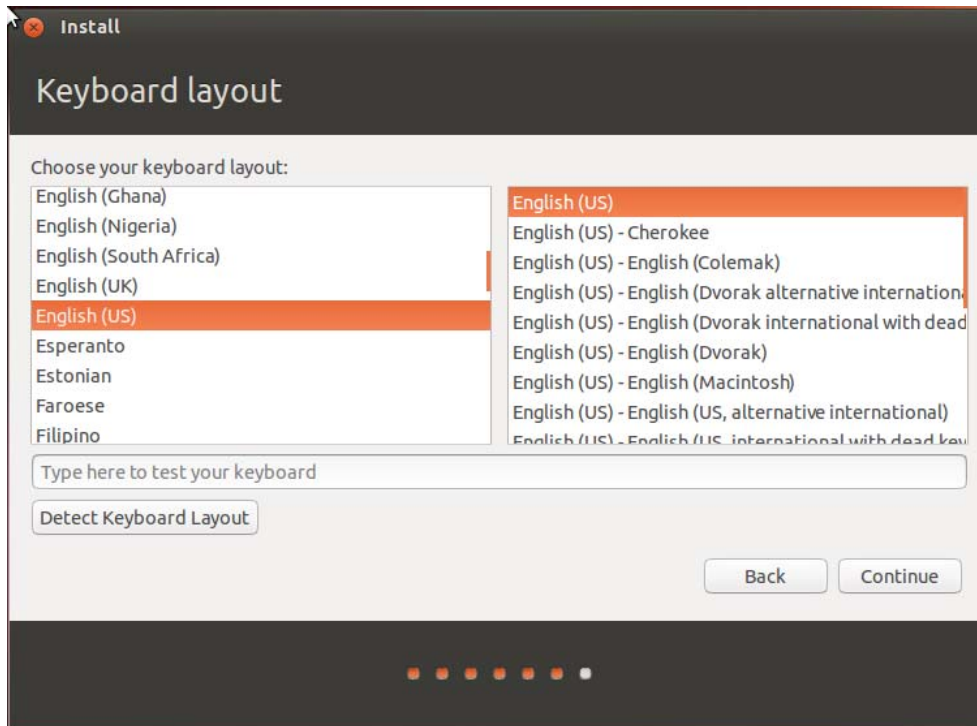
Install

Keyboard layout

Choose your keyboard layout:

English (Ghana)
English (Nigeria)
English (South Africa)
English (UK)
English (US)
Esperanto
Estonian
Faroese
Filipino

English (US)
English (US) - Cherokee
English (US) - English (Colemak)
English (US) - English (Dvorak alternative internationa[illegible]
English (US) - English (Dvorak international with dead
English (US) - English (Dvorak)
English (US) - English (Macintosh)
English (US) - English (US, alternative international)
English (US) - English (US, international with dead key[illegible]

Type here to test your keyboard

Detect Keyboard Layout

Back
Continue